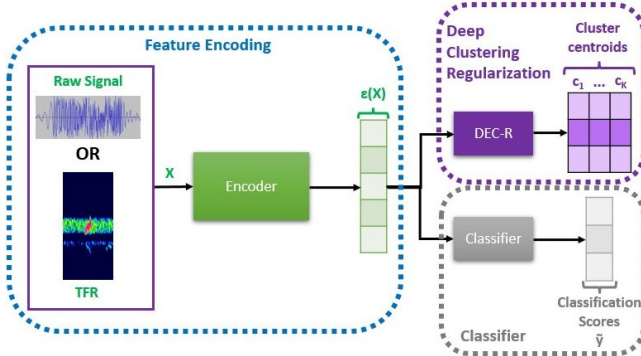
Feature Encoding

Raw Signal

OR

TFR

X

Encoder

$\varepsilon(X)$

Deep Clustering Regularization

DEC-R

Cluster centroids

$c_1$ ... $c_K$

Classifier

Classification Scores

$\tilde{y}$

Classifier